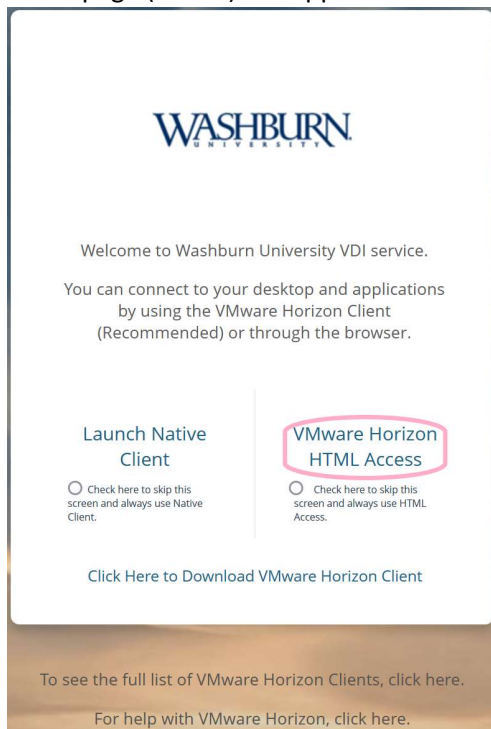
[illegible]

WASHBURN
UNIVERSITY

Welcome to Washburn University VDI service.

You can connect to your desktop and applications by using the VMware Horizon Client (Recommended) or through the browser.

Launch Native Client

Check here to skip this screen and always use Native Client.

VMware Horizon HTML Access

Check here to skip this screen and always use HTML Access.

Click Here to Download VMware Horizon Client

To see the full list of VMware Horizon Clients, click here.

For help with VMware Horizon, click here.